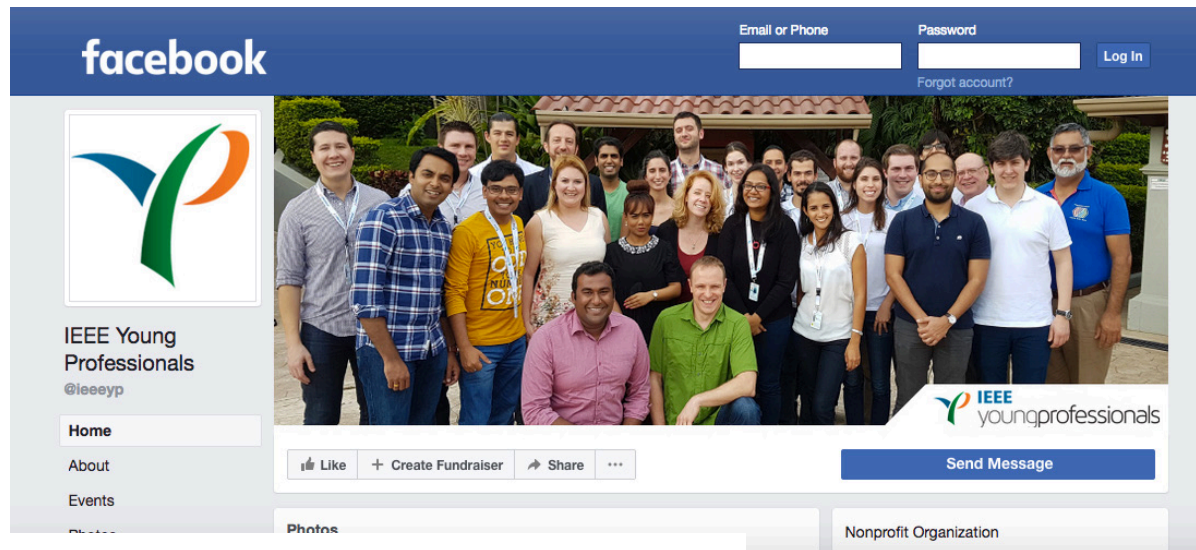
facebook

Email or Phone

Password

Log In

Forgot account?

IEEE Young Professionals

@ieeeyp

Home

About

Events

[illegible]

IEEE
youngprofessionals

Like

Create Fundraiser

Share

···

Send Message

Photos

Nonprofit Organization